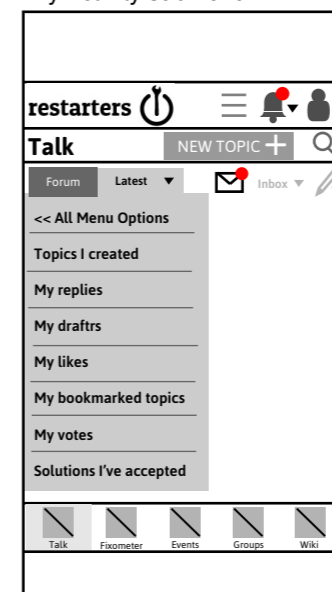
restarters

Talk

NEW TOPIC +

Forum

Latest ▼

Inbox ▼

<< All Menu Options

Topics I created

My replies

My draftrs

My likes

My bookmarked topics

My votes

Solutions I've accepted

Talk

Fixometer

Events

Groups

Wiki